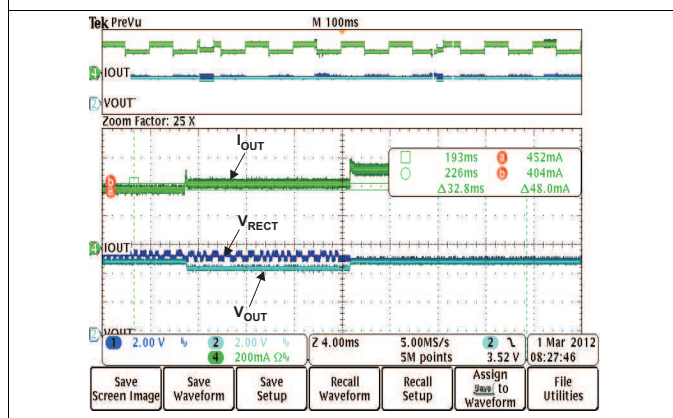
Tek PreVu M 100ms

4 IOUT

2 VOUT

Zoom Factor: 25 X

$I_{OUT}$

193ms a 452mA
226ms b 404mA
Δ32.8ms Δ48.0mA

$V_{RECT}$

4 IOUT

$V_{OUT}$

2 VOUT

1 2.00 V 2 2.00 V
4 200mA Ω

Z 4.00ms 5.00MS/s 5M points

2 ⌝ 3.52 V

1 Mar 2012 08:27:46

| Save Screen Image | Save Waveform | Save Setup | Recall Waveform | Recall Setup | Assign Save to Waveform | File Utilities |
|---|---|---|---|---|---|---|